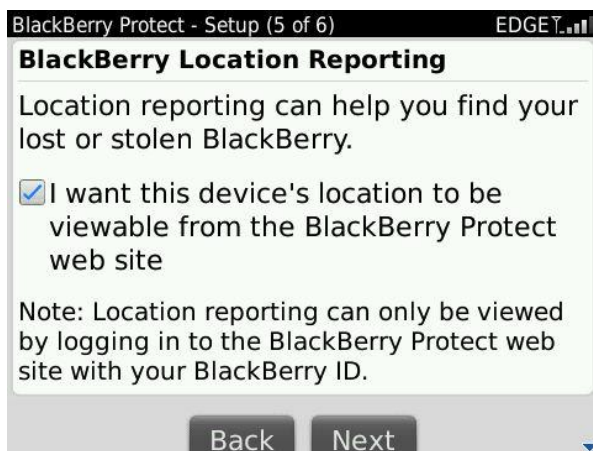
BlackBerry Protect - Setup (5 of 6) EDGE

BlackBerry Location Reporting

Location reporting can help you find your lost or stolen BlackBerry.

I want this device's location to be viewable from the BlackBerry Protect web site

Note: Location reporting can only be viewed by logging in to the BlackBerry Protect web site with your BlackBerry ID.

Back Next